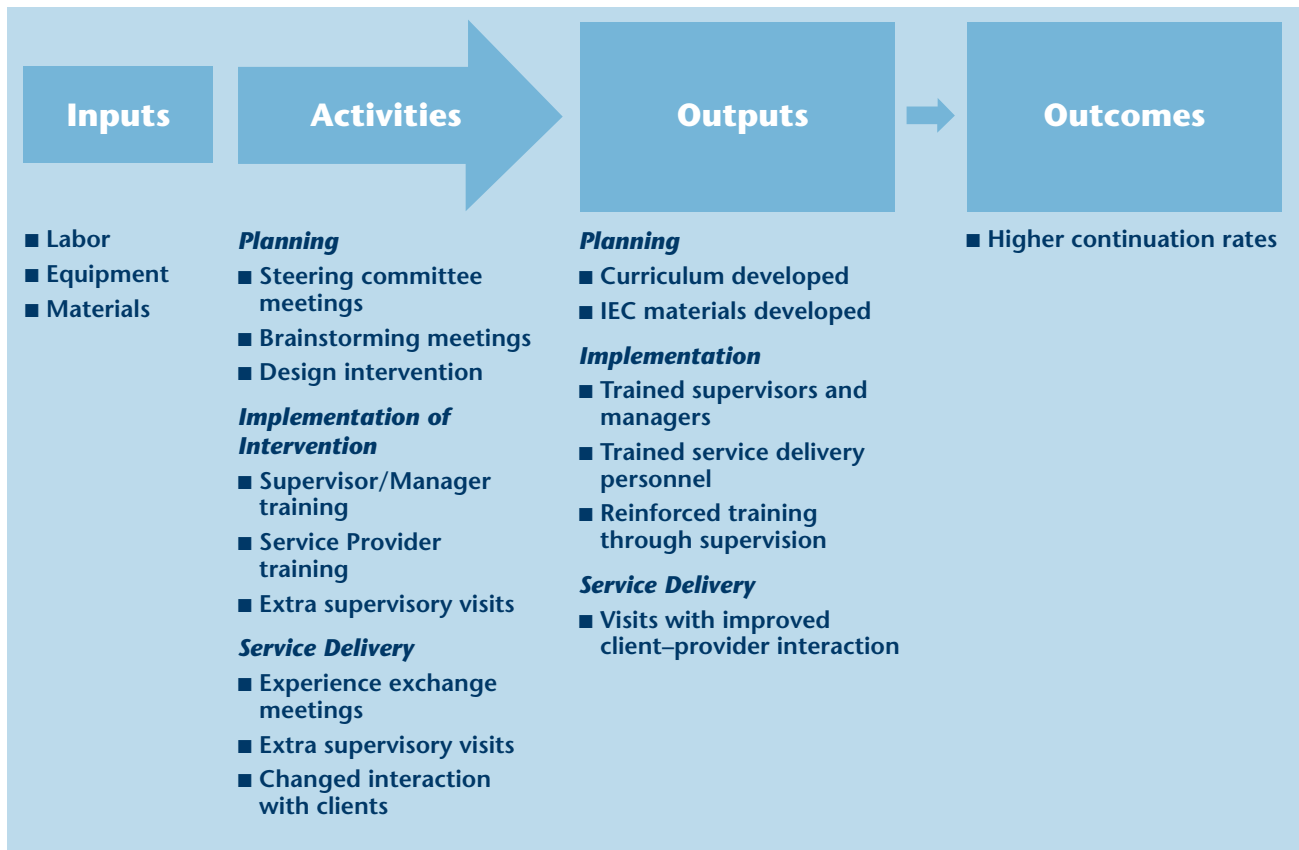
Inputs

Activities

Outputs

Outcomes

■ Labor
■ Equipment
■ Materials

Planning
■ Steering committee meetings
■ Brainstorming meetings
■ Design intervention

Implementation of Intervention
■ Supervisor/Manager training
■ Service Provider training
■ Extra supervisory visits

Service Delivery
■ Experience exchange meetings
■ Extra supervisory visits
■ Changed interaction with clients

Planning
■ Curriculum developed
■ IEC materials developed

Implementation
■ Trained supervisors and managers
■ Trained service delivery personnel
■ Reinforced training through supervision

Service Delivery
■ Visits with improved client–provider interaction

■ Higher continuation rates